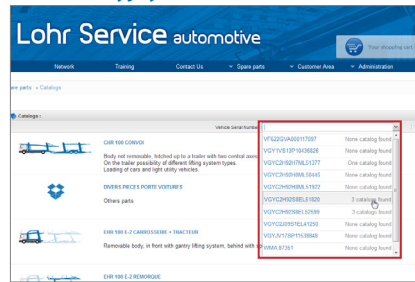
Lohr Service automotive

Your shopping cart

Network Training Contact Us Spare parts Customer Area Administration

Spare parts » Catalog

Catalogs

Vehicle Serial Number

EHR 100 CONVOI

Body not removable, hitched up to a trailer with two control axes. On the trailer possibility of different lifting system types. Loading of cars and light utility vehicles.

DIVERS PIECES PORTE VOITURE

Others parts

EHR 100 E-2 CARROSSERIE + TRACTEUR

Removable body, in front with gantry lifting system, behind with

EHR 100 E-2 REMORQUE

| | |
|---|---|
| VF622GVA000117097 | None catalog found |
| VGYYV513P1SH36826 | None catalog found |
| VGYC2H92H7ML51377 | One catalog found |
| VGYC2H93HBML58445 | None catalog found |
| VGYC2H92H8ML51922 | None catalog found |
| VGYC2H9293EL61820 | 3 catalogs found |
| VGYC2H9293EL62599 | 3 catalogs found |
| VGYC2J2353TEL41250 | None catalog found |
| VGYJV173PF1SH8848 | None catalog found |
| WMA 97361 | None catalog found |